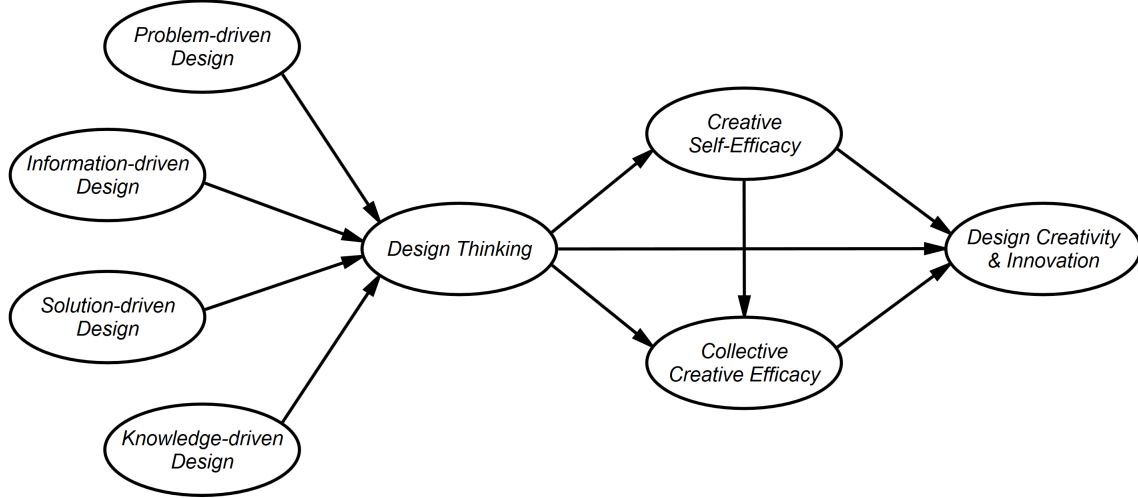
Problem-driven Design

Information-driven Design

Solution-driven Design

Knowledge-driven Design

Design Thinking

Creative Self-Efficacy

Collective Creative Efficacy

Design Creativity & Innovation